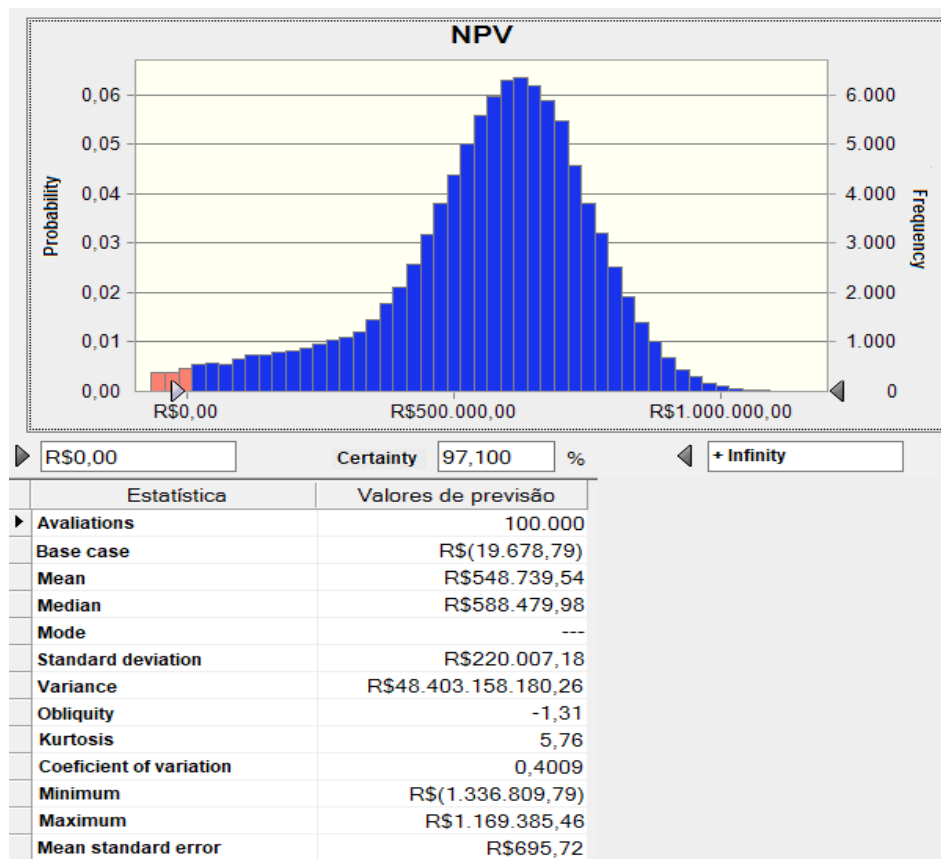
NPV

Probability

0,06
0,05
0,04
0,03
0,02
0,01
0,00

6.000
5.000
4.000
3.000
2.000
1.000
0

Frequency

R$0,00
R$500.000,00
R$1.000.000,00

R$0,00 Certainty 97,100 % + Infinity

| Estatística | Valores de previsão |
|---|---|
| Avaliations | 100.000 |
| Base case | R$(19.678,79) |
| Mean | R$548.739,54 |
| Median | R$588.479,98 |
| Mode | --- |
| Standard deviation | R$220.007,18 |
| Variance | R$48.403.158.180,26 |
| Obliquity | -1,31 |
| Kurtosis | 5,76 |
| Coeficient of variation | 0,4009 |
| Minimum | R$(1.336.809,79) |
| Maximum | R$1.169.385,46 |
| Mean standard error | R$695,72 |